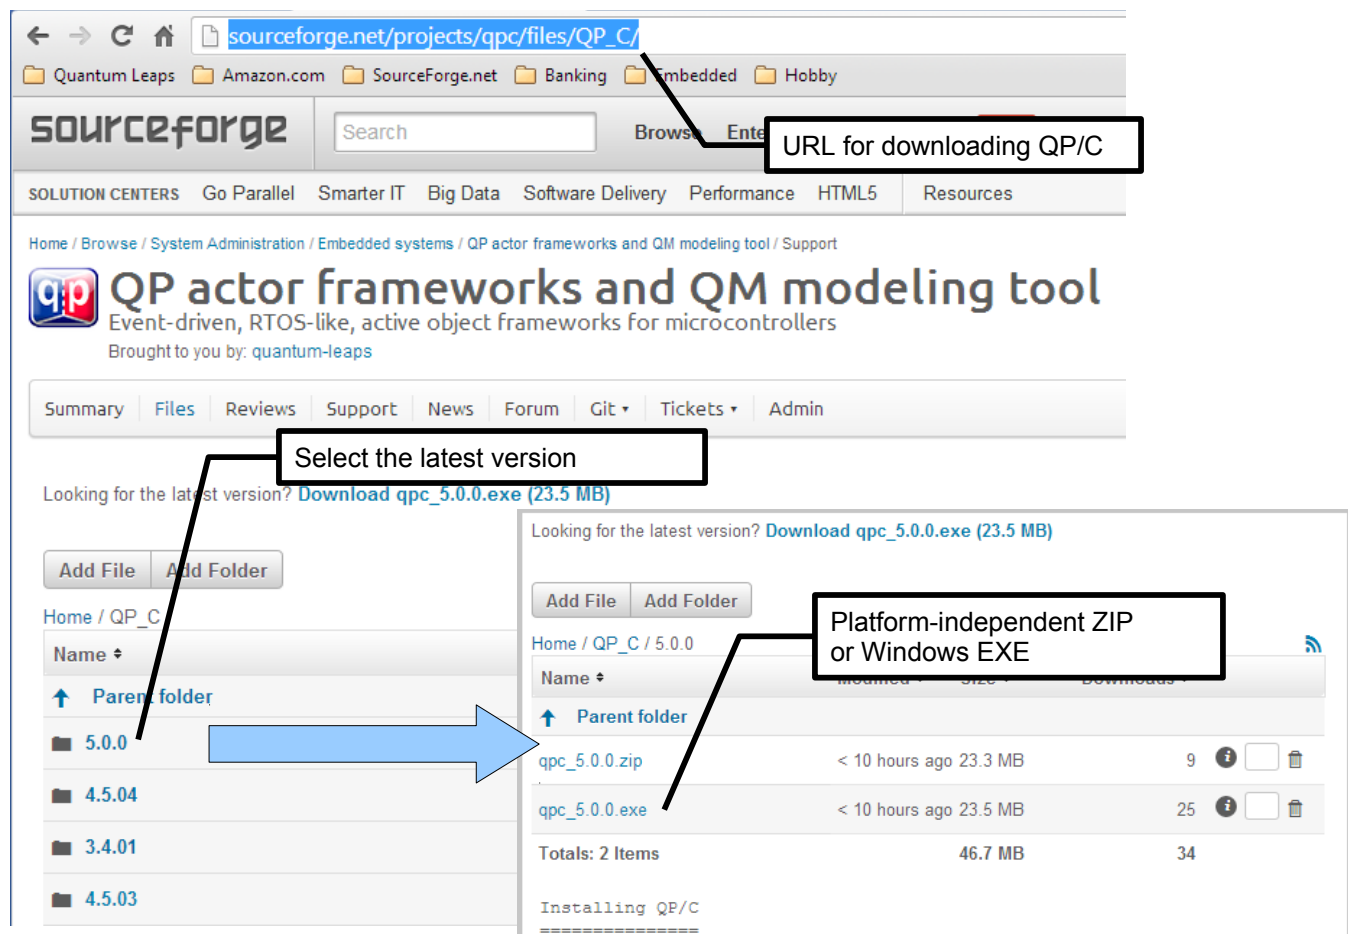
sourceforge.net/projects/qpc/files/QP_C/

Quantum Leaps Amazon.com SourceForge.net Banking Embedded Hobby

sourceforge Search Browse Ente

URL for downloading QP/C

SOLUTION CENTERS Go Parallel Smarter IT Big Data Software Delivery Performance HTML5 Resources

Home / Browse / System Administration / Embedded systems / QP actor frameworks and QM modeling tool / Support

QP actor frameworks and QM modeling tool

Event-driven, RTOS-like, active object frameworks for microcontrollers

Brought to you by: quantum-leaps

Summary Files Reviews Support News Forum Git ▾ Tickets ▾ Admin

Select the latest version

Looking for the latest version? Download qpc_5.0.0.exe (23.5 MB)

Add File Add Folder

Home / QP_C

Name ⬍

Parent folder

5.0.0

4.5.04

3.4.01

4.5.03

Looking for the latest version? Download qpc_5.0.0.exe (23.5 MB)

Add File Add Folder

Home / QP_C / 5.0.0

Platform-independent ZIP or Windows EXE

Name ⬍

Parent folder

| | | | |
|---|---|---|---|
| qpc_5.0.0.zip | < 10 hours ago | 23.3 MB | 9 |
| qpc_5.0.0.exe | < 10 hours ago | 23.5 MB | 25 |
| Totals: 2 Items | | 46.7 MB | 34 |

Installing QP/C
===============